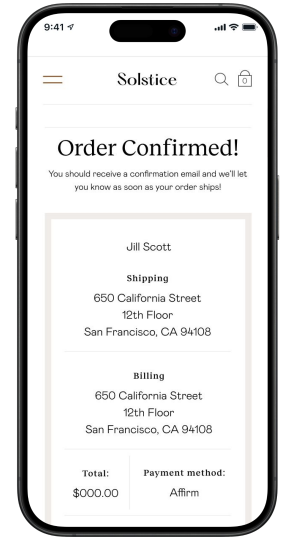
9:41

Solstice

0

Order Confirmed!

You should receive a confirmation email and we'll let you know as soon as your order ships!

Jill Scott

Shipping

650 California Street
12th Floor
San Francisco, CA 94108

Billing

650 California Street
12th Floor
San Francisco, CA 94108

Total:
$000.00

Payment method:
Affirm